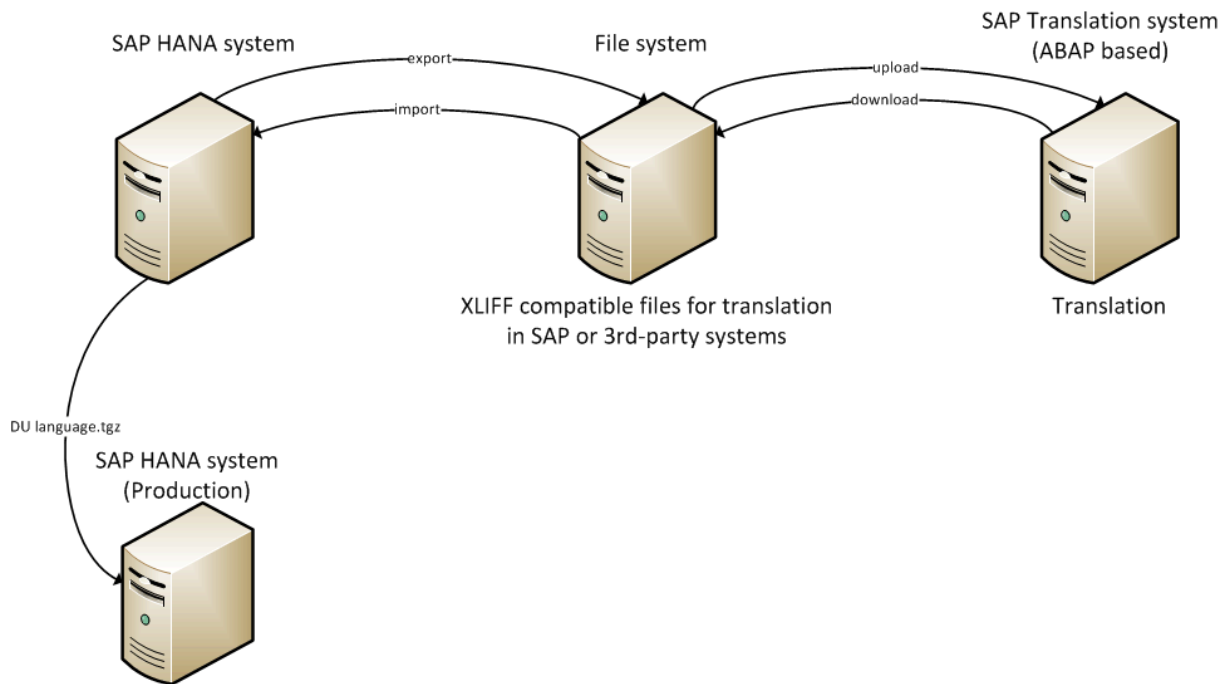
SAP HANA system

export

import

File system

upload

download

SAP Translation system
(ABAP based)

XLIFF compatible files for translation in SAP or 3rd-party systems

Translation

DU language.tgz

SAP HANA system
(Production)